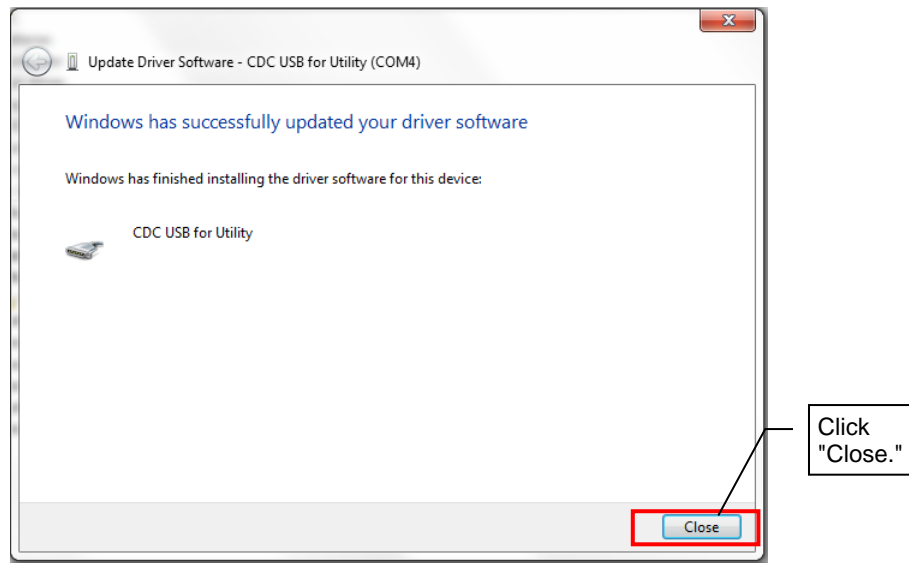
Update Driver Software - CDC USB for Utility (COM4)

Windows has successfully updated your driver software

Windows has finished installing the driver software for this device:

CDC USB for Utility

Close

Click "Close."